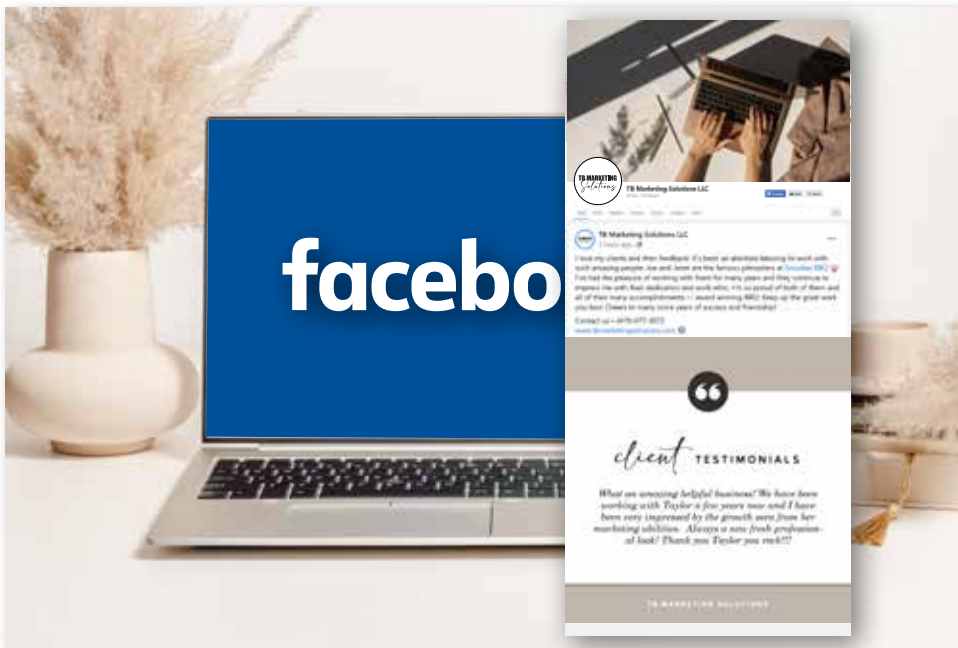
facebo

TB MARKETING Solutions

TB Marketing Solutions LLC

TB Marketing Solutions LLC

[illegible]

❝

client TESTIMONIALS

What an amazing helpful business! We have been working with Taylor a few years now and I have been very impressed by the growth seen from her marketing abilities. Always a new fresh professional look! Thank you Taylor you rock!!!

TB MARKETING SOLUTIONS